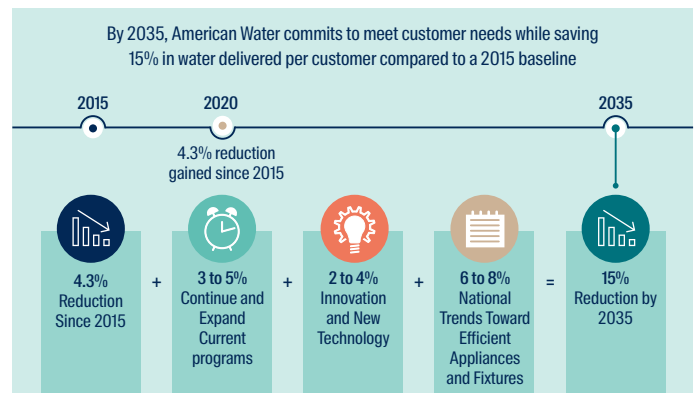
By 2035, American Water commits to meet customer needs while saving 15% in water delivered per customer compared to a 2015 baseline

2015

2020

4.3% reduction gained since 2015

2035

4.3%
Reduction Since 2015

+

3 to 5%
Continue and Expand Current programs

+

2 to 4%
Innovation and New Technology

+

6 to 8%
National Trends Toward Efficient Appliances and Fixtures

=

15%
Reduction by 2035